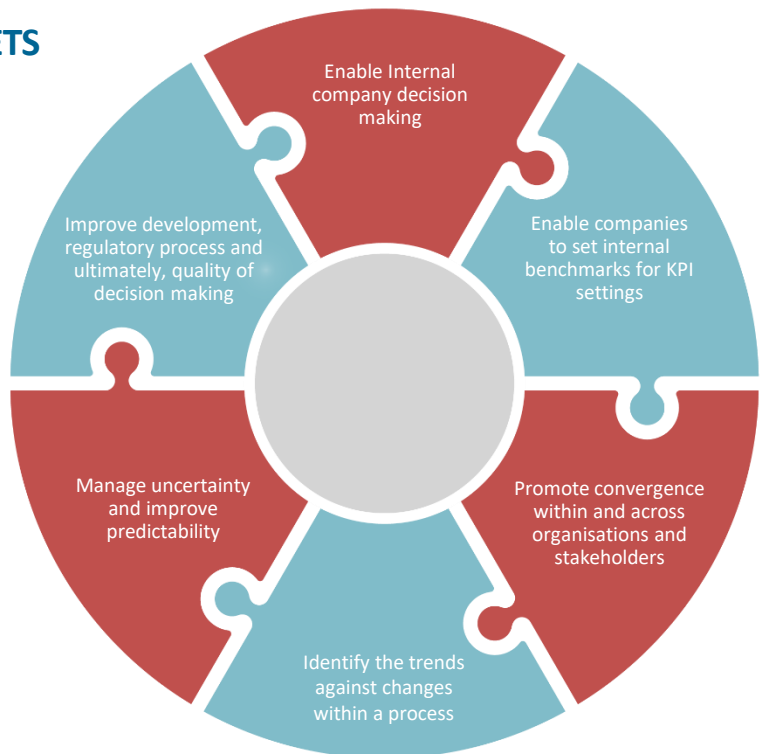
TS

Enable Internal company decision making

Enable companies to set internal benchmarks for KPI settings

Promote convergence within and across organisations and stakeholders

Identify the trends against changes within a process

Manage uncertainty and improve predictability

Improve development, regulatory process and ultimately, quality of decision making